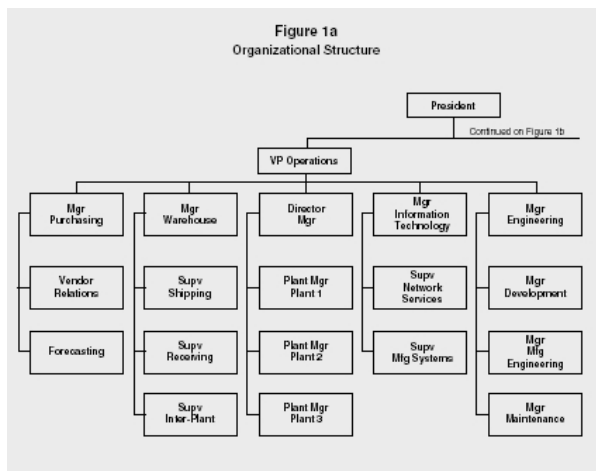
Figure 1a
Organizational Structure

President

Continued on Figure 1b

VP Operations

Mgr Purchasing

Vendor Relations

Forecasting

Mgr Warehouse

Supv Shipping

Supv Receiving

Supv Inter-Plant

Director Mgr

Plant Mgr Plant 1

Plant Mgr Plant 2

Plant Mgr Plant 3

Mgr Information Technology

Supv Network Services

Supv Mfg Systems

Mgr Engineering

Mgr Development

Mgr Mfg Engineering

Mgr Maintenance